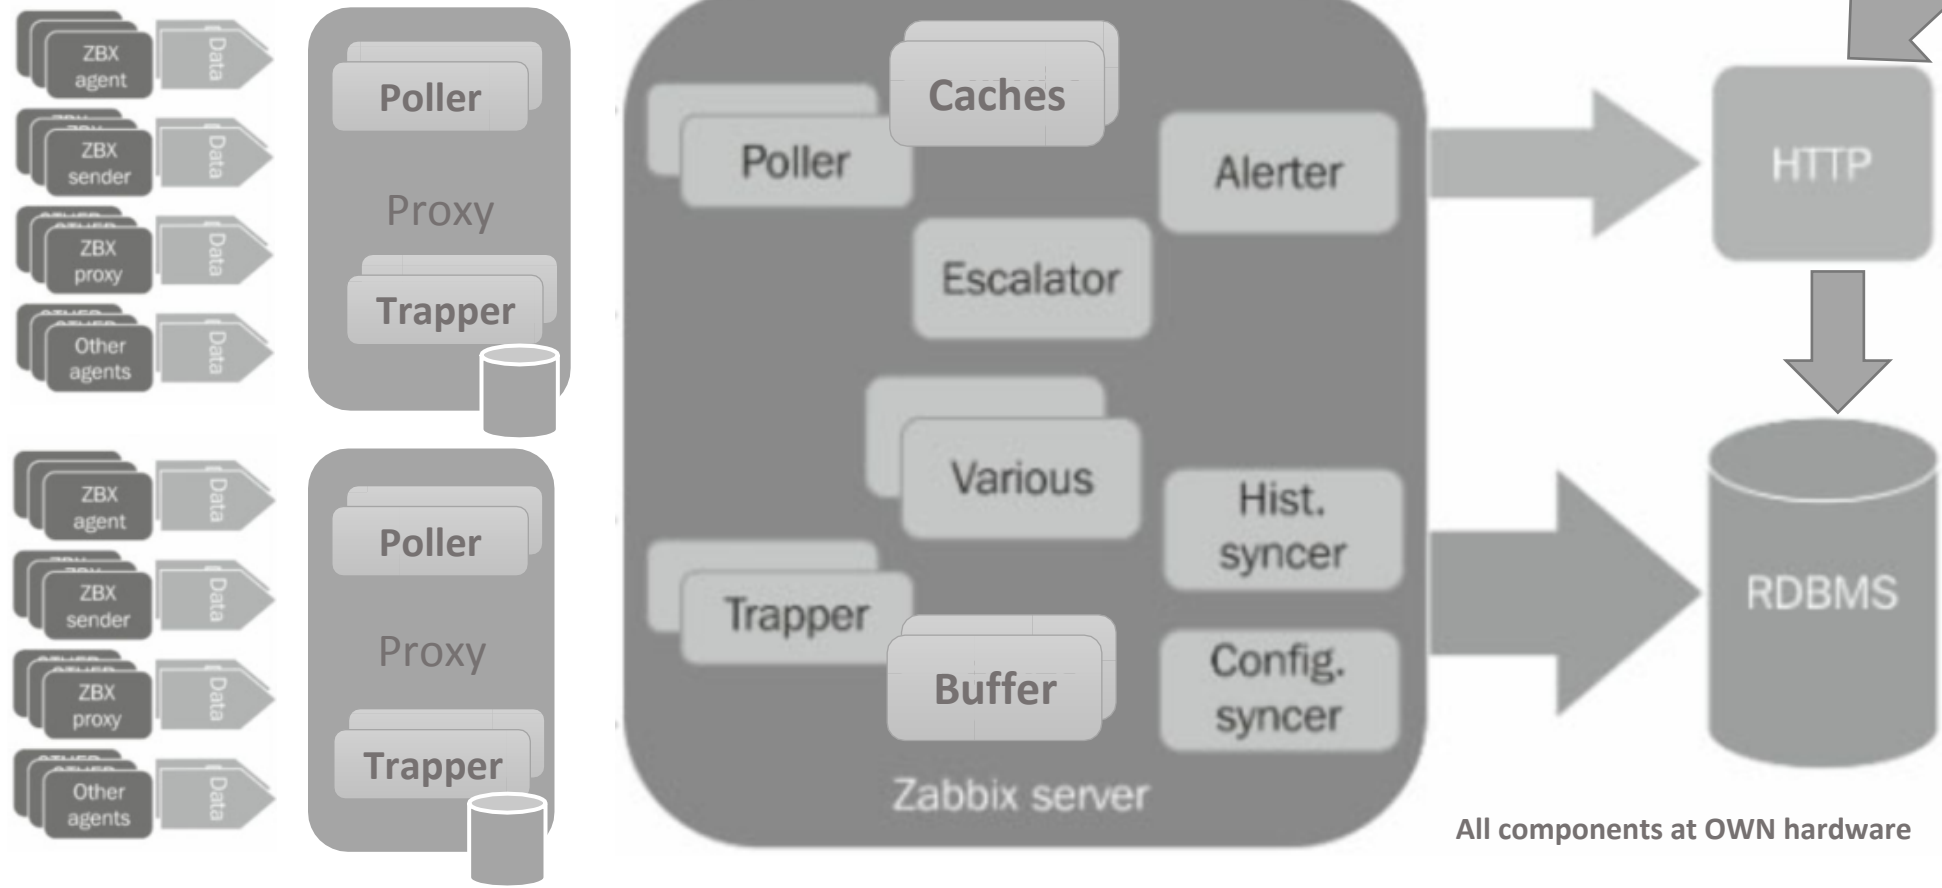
ZBX agent
Data
ZBX sender
Data
ZBX proxy
Data
Other agents
Data

Poller
Proxy
Trapper

ZBX agent
Data
ZBX sender
Data
ZBX proxy
Data
Other agents
Data

Poller
Proxy
Trapper

Caches
Poller
Alerter
Escalator
Various
Hist. syncer
Trapper
Buffer
Config. syncer
Zabbix server

HTTP
RDBMS

All components at OWN hardware